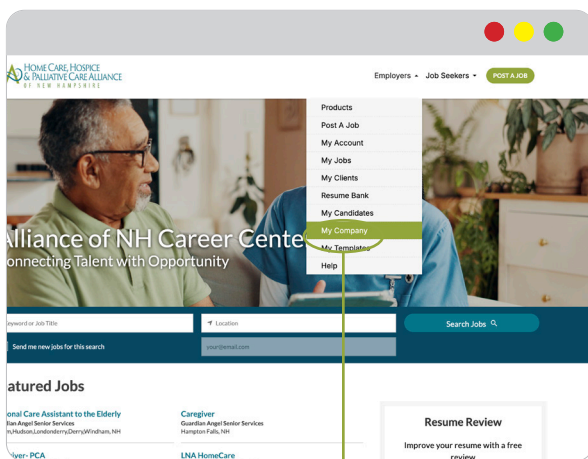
HOME CARE, HOSPICE & PALLIATIVE CARE ALLIANCE OF NEW HAMPSHIRE

Employers ▾ Job Seekers ▾ POST A JOB

Products
Post A Job
My Account
My Jobs
My Clients
Resume Bank
My Candidates
My Company
My Templates
Help

Alliance of NH Career Cente
onnecting Talent with Opportunity

ayword or Job Title
Location
Search Jobs
Send me new jobs for this search
your@email.com

atured Jobs

onal Care Assistant to the Elderly
dian Angel Senior Services
n,Hudson,Londonderry,Derry,Windham, NH

Caregiver
Guardian Angel Senior Services
Hampton Falls, NH

iver- PCA

LNA HomeCare

Resume Review
Improve your resume with a free review